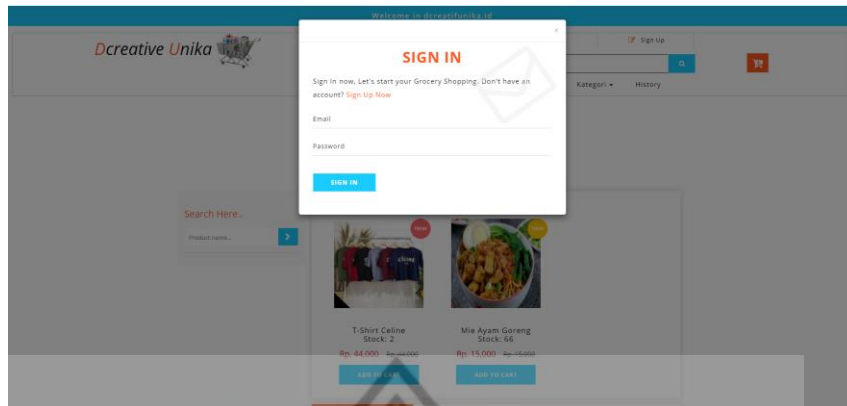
Welcome in dcreatifunika.id

Dcreative Unika

Sign Up

Kategori ▾ History

×

SIGN IN

Sign In now, Let's start your Grocery Shopping. Don't have an account? Sign Up Now

Email

Password

SIGN IN

Search Here..

Product name...

New

New

T-Shirt Celine
Stock: 2

Rp. 44,000 Rp. 44,000

ADD TO CART

Mie Ayam Goreng
Stock: 66

Rp. 15,000 Rp. 15,000

ADD TO CART